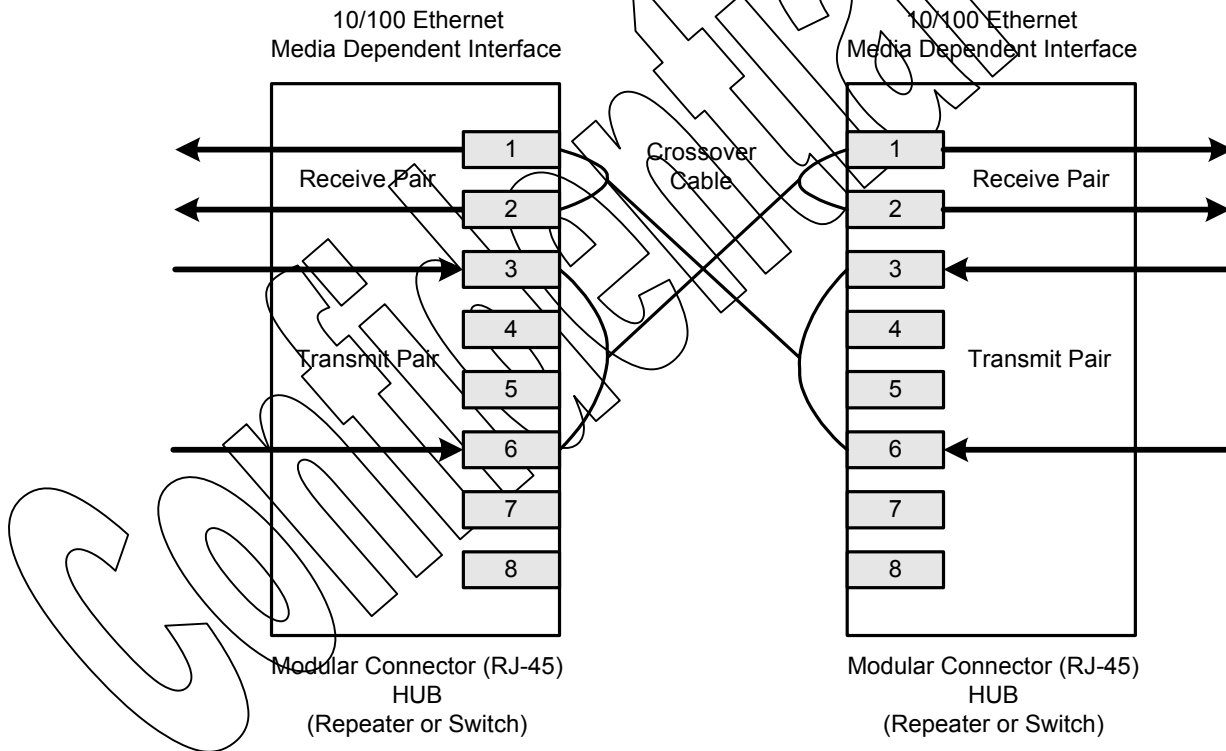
10/100 Ethernet
Media Dependent Interface

10/100 Ethernet
Media Dependent Interface

1
Receive Pair
2
3
4
Transmit Pair
5
6
7
8

Crossover
Cable

1
Receive Pair
2
3
4
Transmit Pair
5
6
7
8

Modular Connector (RJ-45)
HUB
(Repeater or Switch)

Modular Connector (RJ-45)
HUB
(Repeater or Switch)

Confidential